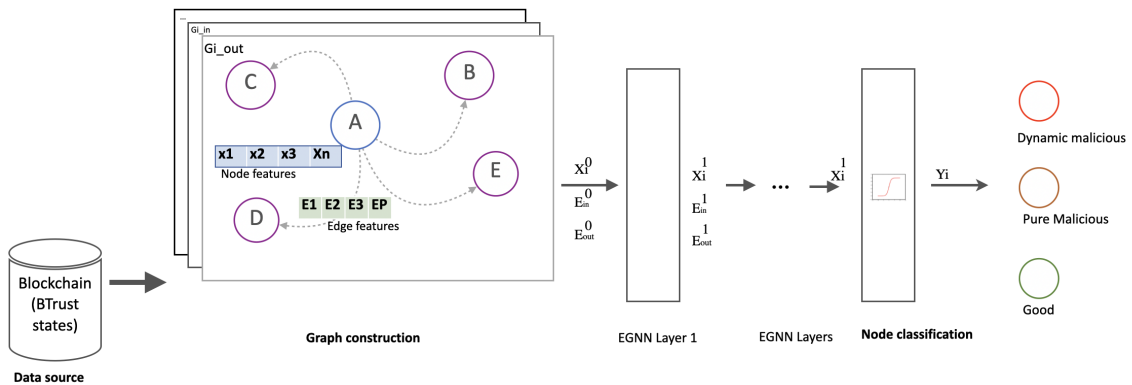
Gi_in

Gi_out

C

B

A

x1 x2 x3 Xn

Node features

E

D

E1 E2 E3 EP

Edge features

Blockchain (BTrust states)

Data source

Graph construction

$X_i^0$

$E_{in}^0$

$E_{out}^0$

EGNN Layer 1

$X_i^1$

$E_{in}^1$

$E_{out}^1$

...

EGNN Layers

$X_i^1$

Node classification

Yi

Dynamic malicious

Pure Malicious

Good